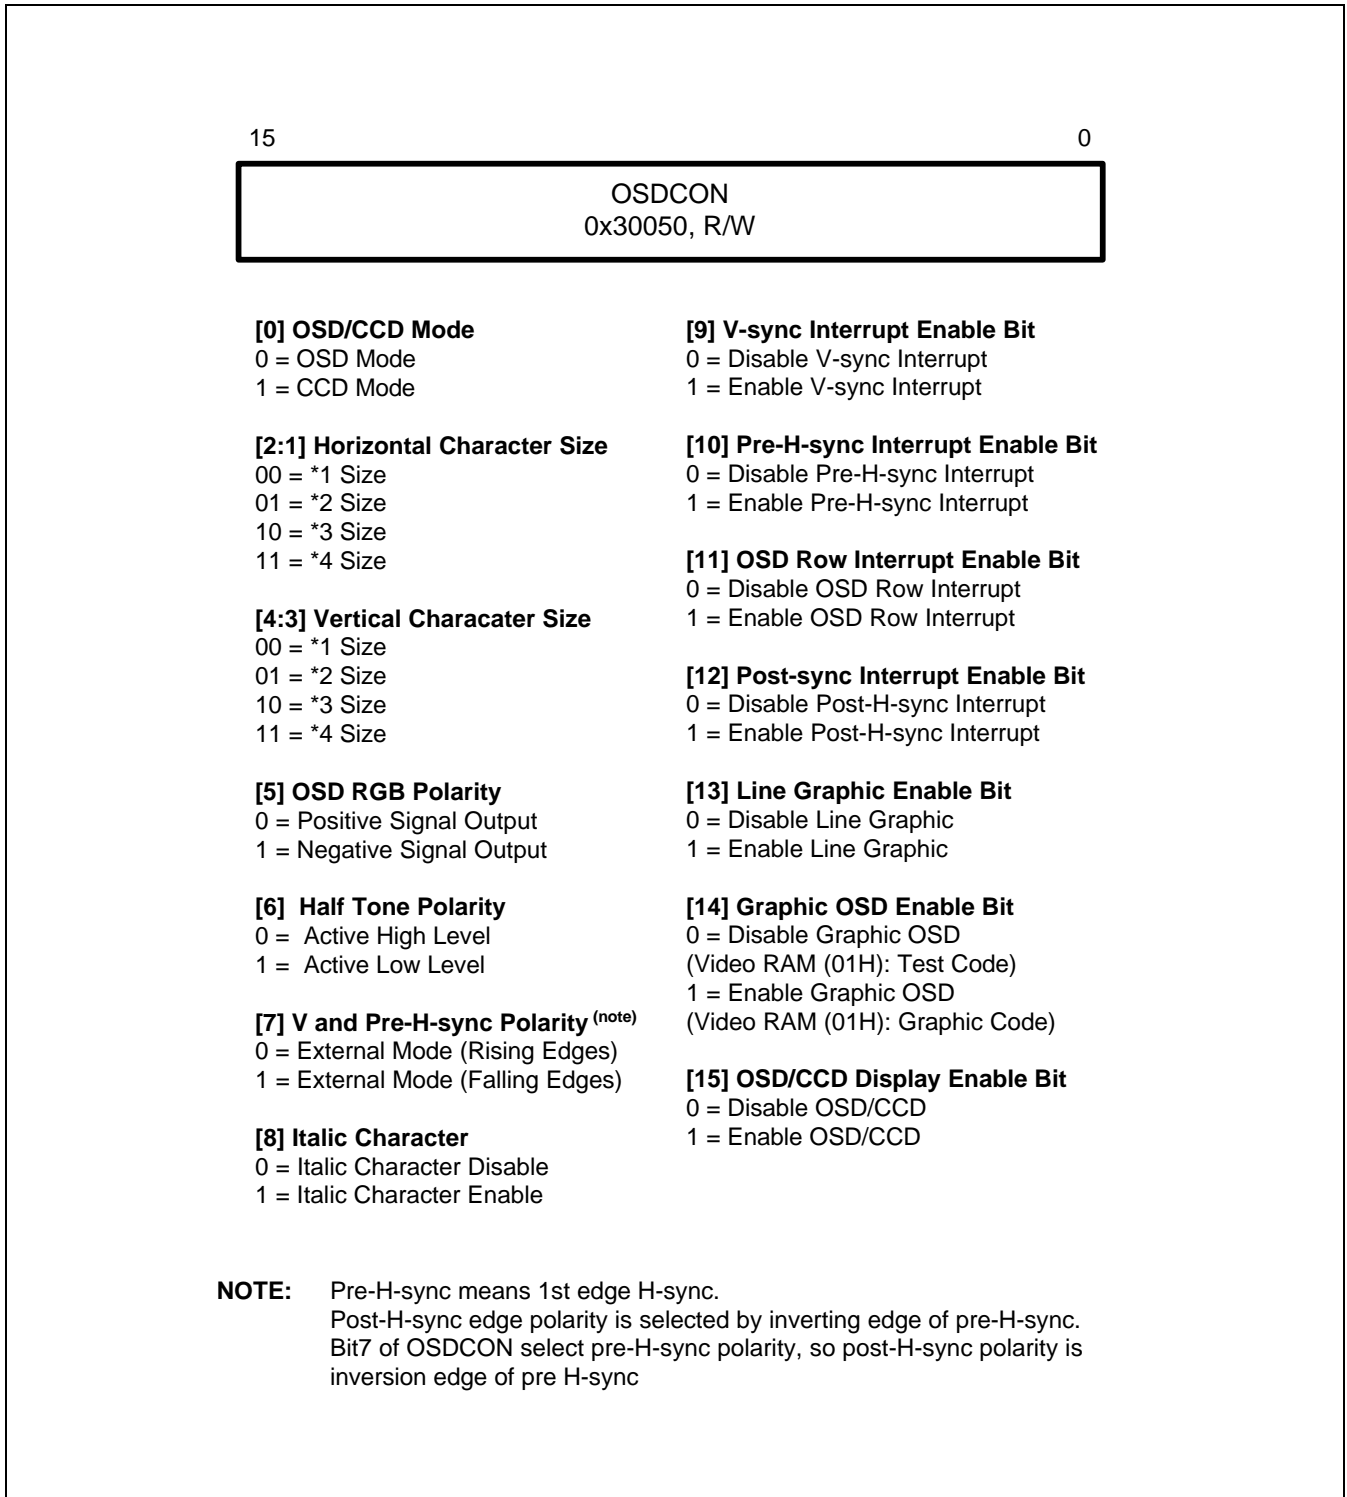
15 0

OSDCON
0x30050, R/W

[0] OSD/CCD Mode
0 = OSD Mode
1 = CCD Mode

[2:1] Horizontal Character Size
00 = *1 Size
01 = *2 Size
10 = *3 Size
11 = *4 Size

[4:3] Vertical Characater Size
00 = *1 Size
01 = *2 Size
10 = *3 Size
11 = *4 Size

[5] OSD RGB Polarity
0 = Positive Signal Output
1 = Negative Signal Output

[6] Half Tone Polarity
0 = Active High Level
1 = Active Low Level

[7] V and Pre-H-sync Polarity $^{(note)}$
0 = External Mode (Rising Edges)
1 = External Mode (Falling Edges)

[8] Italic Character
0 = Italic Character Disable
1 = Italic Character Enable

[9] V-sync Interrupt Enable Bit
0 = Disable V-sync Interrupt
1 = Enable V-sync Interrupt

[10] Pre-H-sync Interrupt Enable Bit
0 = Disable Pre-H-sync Interrupt
1 = Enable Pre-H-sync Interrupt

[11] OSD Row Interrupt Enable Bit
0 = Disable OSD Row Interrupt
1 = Enable OSD Row Interrupt

[12] Post-sync Interrupt Enable Bit
0 = Disable Post-H-sync Interrupt
1 = Enable Post-H-sync Interrupt

[13] Line Graphic Enable Bit
0 = Disable Line Graphic
1 = Enable Line Graphic

[14] Graphic OSD Enable Bit
0 = Disable Graphic OSD
(Video RAM (01H): Test Code)
1 = Enable Graphic OSD
(Video RAM (01H): Graphic Code)

[15] OSD/CCD Display Enable Bit
0 = Disable OSD/CCD
1 = Enable OSD/CCD

NOTE: Pre-H-sync means 1st edge H-sync.
Post-H-sync edge polarity is selected by inverting edge of pre-H-sync.
Bit7 of OSDCON select pre-H-sync polarity, so post-H-sync polarity is inversion edge of pre H-sync